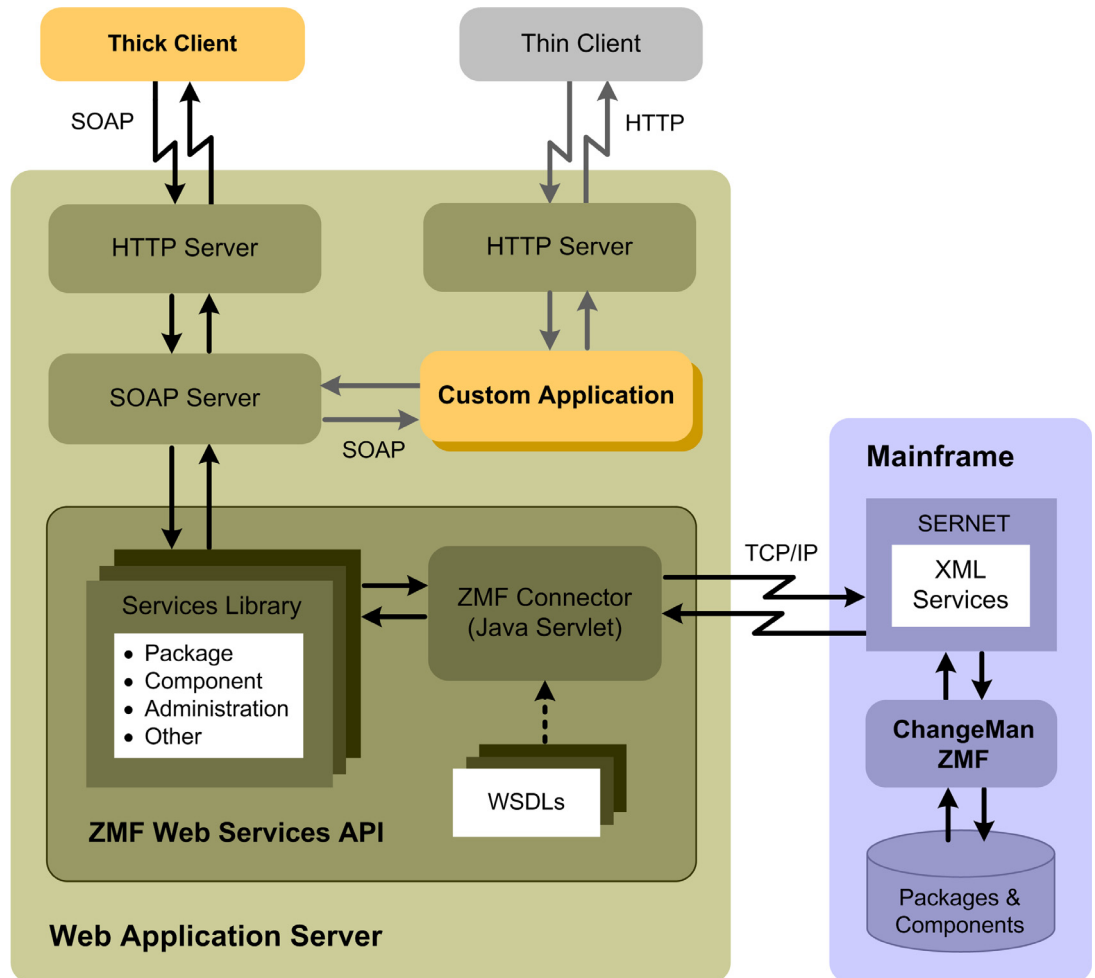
Thick Client

Thin Client

SOAP

HTTP

HTTP Server

HTTP Server

SOAP Server

Custom Application

SOAP

Mainframe

Services Library

- Package
- Component
- Administration
- Other

ZMF Connector (Java Servlet)

TCP/IP

SERNET

XML Services

ChangeMan ZMF

WSDLs

ZMF Web Services API

Packages & Components

Web Application Server